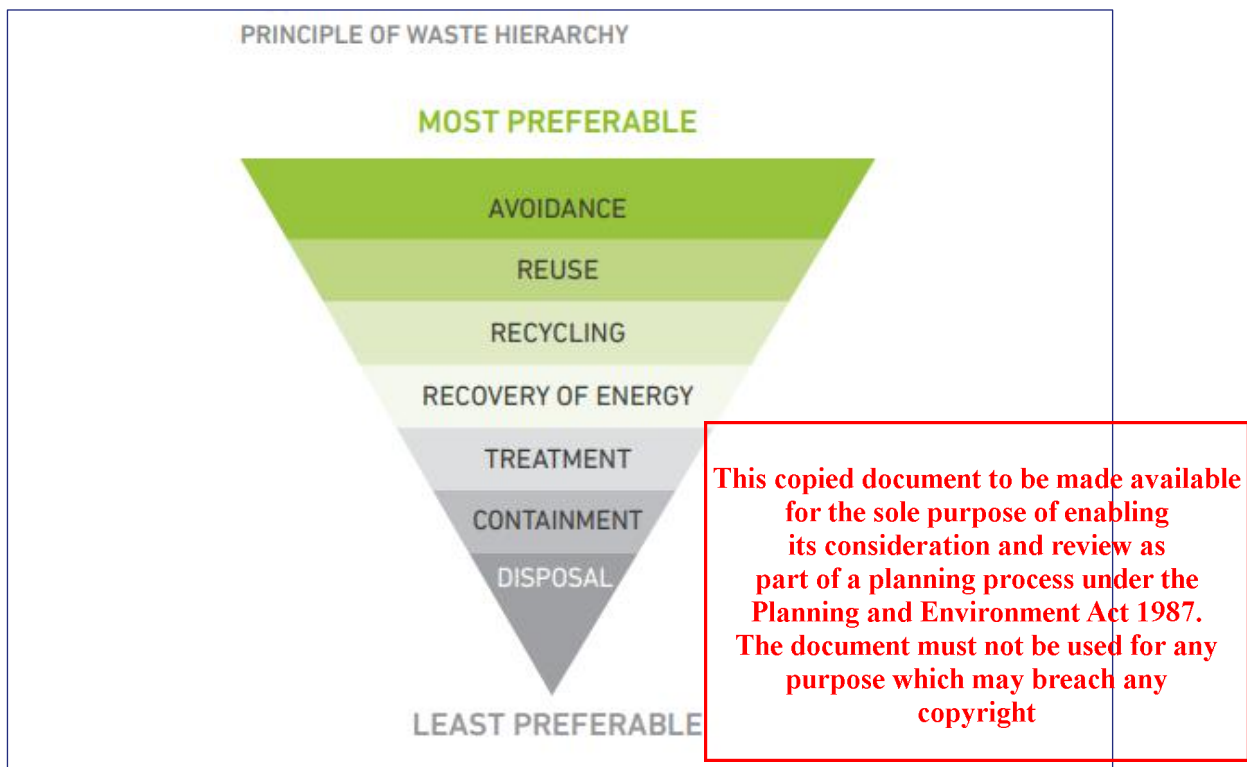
PRINCIPLE OF WASTE HIERARCHY

MOST PREFERABLE

AVOIDANCE

REUSE

RECYCLING

RECOVERY OF ENERGY

TREATMENT

CONTAINMENT

DISPOSAL

LEAST PREFERABLE

This copied document to be made available for the sole purpose of enabling its consideration and review as part of a planning process under the Planning and Environment Act 1987. The document must not be used for any purpose which may breach any copyright